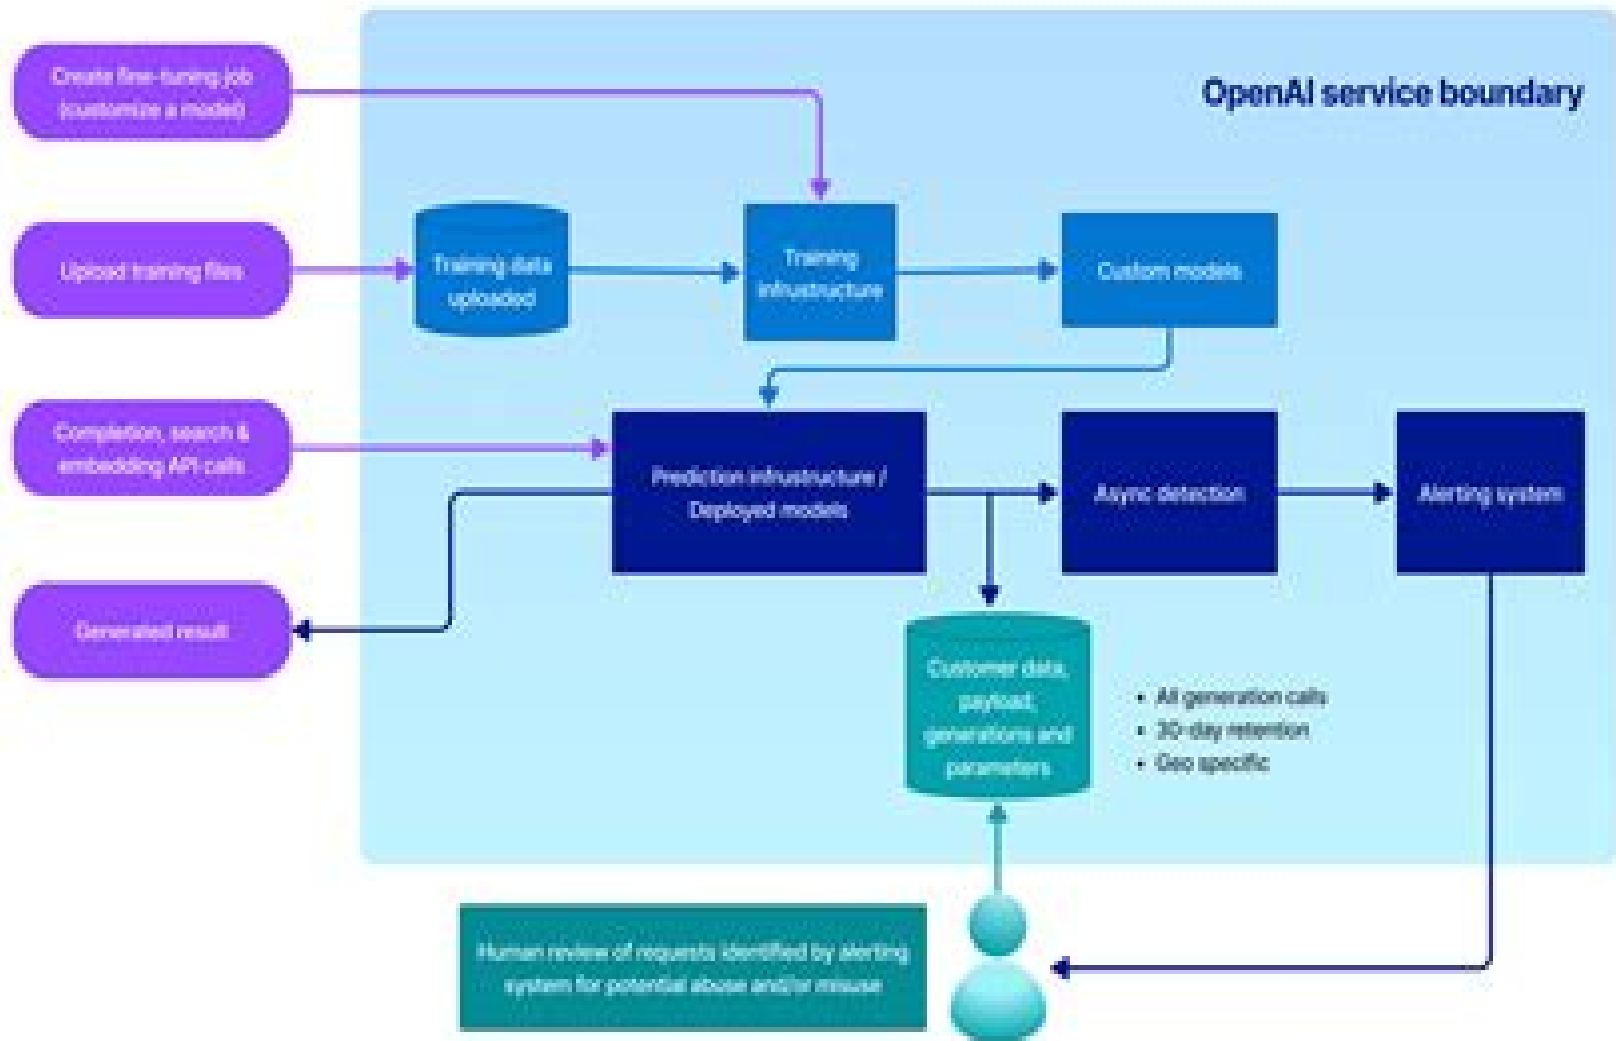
OpenAI service boundary

Create fine-tuning job (customize a model)

Upload training files

Training data uploaded

Training infrastructure

Custom models

Completion, search & embedding API calls

Prediction infrastructure / Deployed models

Async detection

Alerting system

Generated result

Customer data, payload, generations and parameters

• All generation calls
• 30-day retention
• Geo specific

Human review of requests identified by alerting system for potential abuse and/or misuse